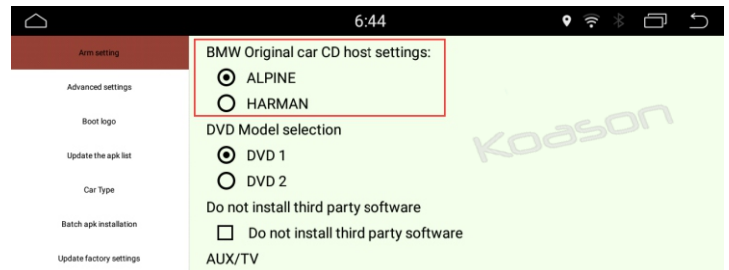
6:44

Arm setting
Advanced settings
Boot logo
Update the apk list
Car Type
Batch apk installation
Update factory settings

BMW Original car CD host settings:
ALPINE
HARMAN
DVD Model selection
DVD 1
DVD 2
Do not install third party software
Do not install third party software
AUX/TV

Koason